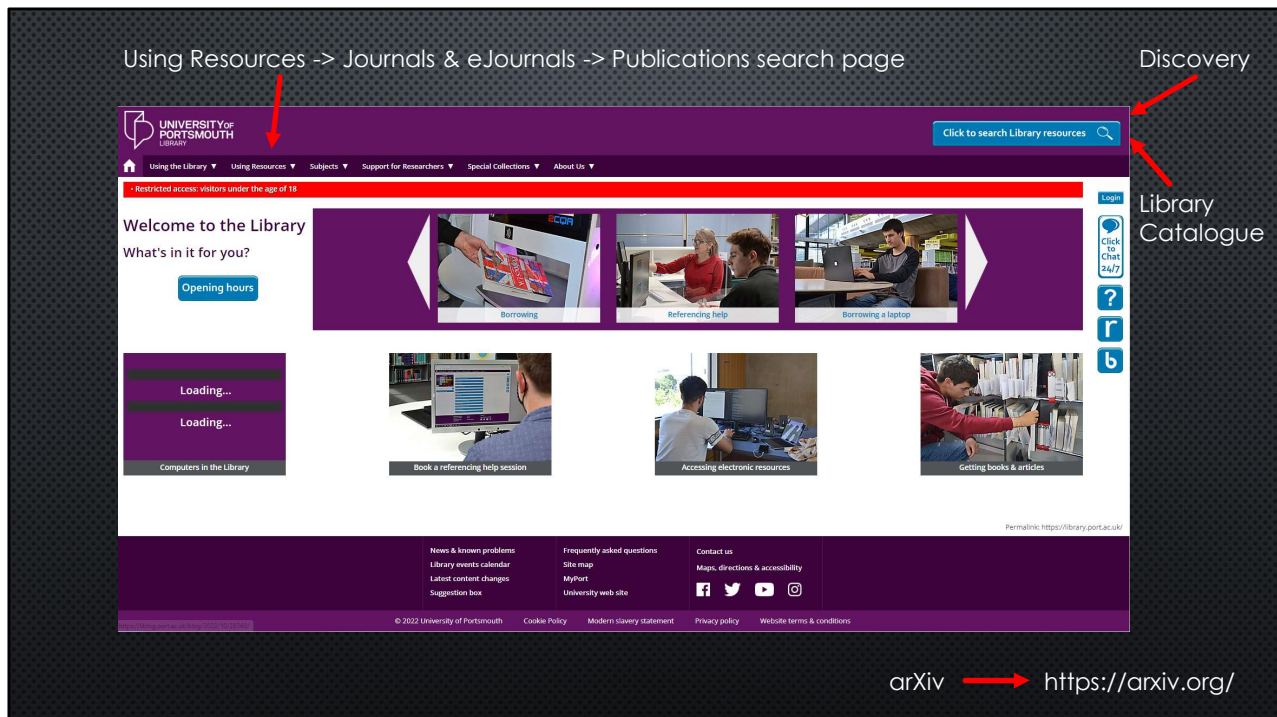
Using Resources -> Journals & eJournals -> Publications search page

Discovery

UNIVERSITY OF PORTSMOUTH LIBRARY

Click to search Library resources

Library Catalogue

Using the Library ▼ Using Resources ▼ Subjects ▼ Support for Researchers ▼ Special Collections ▼ About Us ▼

• Restricted access: visitors under the age of 18

Login

Welcome to the Library

What's in it for you?

Opening hours

Borrowing

Referencing help

Borrowing a laptop

Click to Chat 24/7

?

r

b

Loading...

Loading...

Computers in the Library

Book a referencing help session

Accessing electronic resources

Getting books & articles

Permalink: https://library.port.ac.uk/

News & known problems
Library events calendar
Latest content changes
Suggestion box

Frequently asked questions
Site map
MyPort
University web site

Contact us
Maps, directions & accessibility

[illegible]

© 2022 University of Portsmouth Cookie Policy Modern slavery statement Privacy policy Website terms & conditions

arXiv → https://arxiv.org/